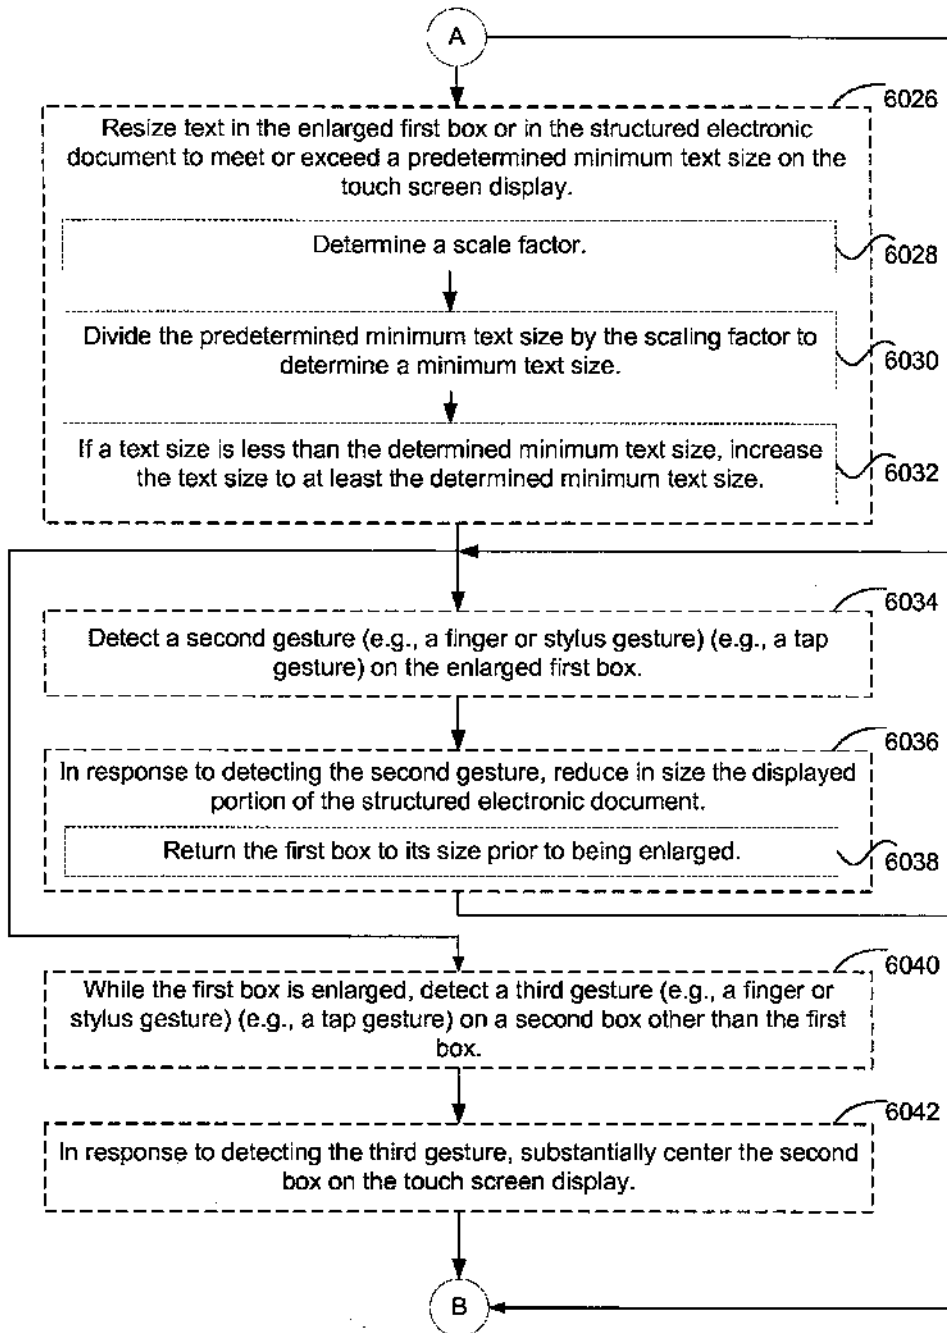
A

6026

Resize text in the enlarged first box or in the structured electronic document to meet or exceed a predetermined minimum text size on the touch screen display.

Determine a scale factor.

6028

Divide the predetermined minimum text size by the scaling factor to determine a minimum text size.

6030

If a text size is less than the determined minimum text size, increase the text size to at least the determined minimum text size.

6032

6034

Detect a second gesture (e.g., a finger or stylus gesture) (e.g., a tap gesture) on the enlarged first box.

6036

In response to detecting the second gesture, reduce in size the displayed portion of the structured electronic document.

Return the first box to its size prior to being enlarged.

6038

6040

While the first box is enlarged, detect a third gesture (e.g., a finger or stylus gesture) (e.g., a tap gesture) on a second box other than the first box.

6042

In response to detecting the third gesture, substantially center the second box on the touch screen display.

B